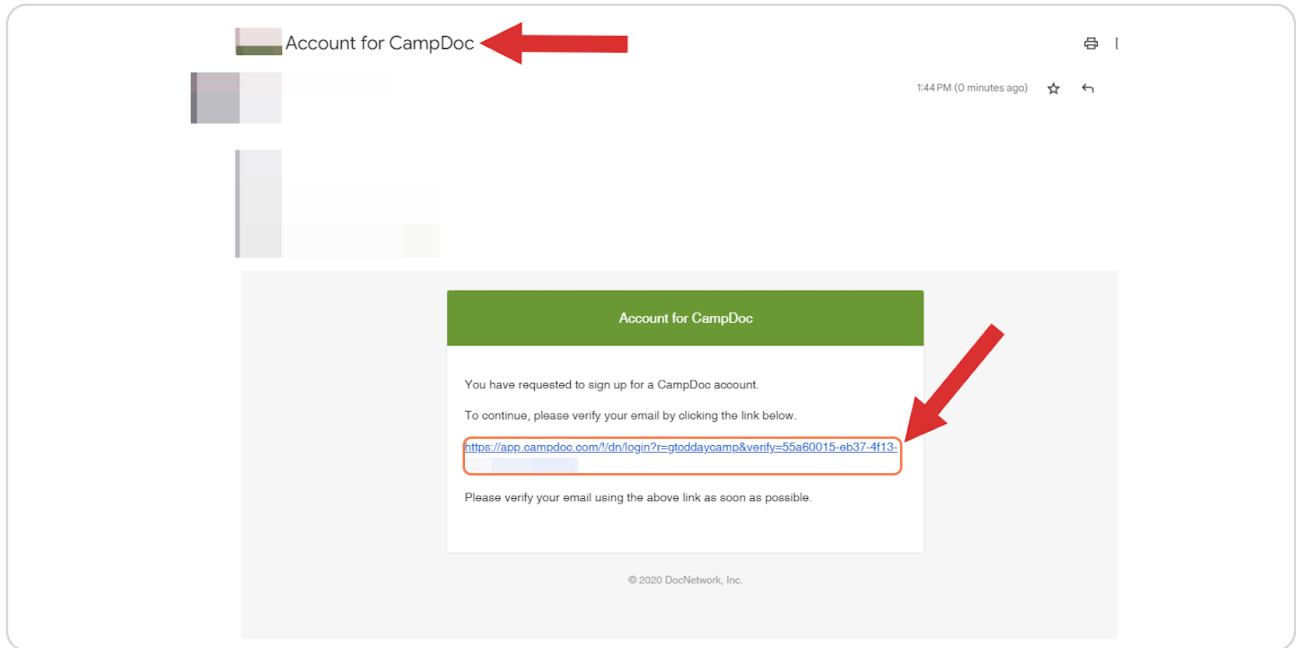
Account for CampDoc

1:44 PM (0 minutes ago)

Account for CampDoc

You have requested to sign up for a CampDoc account.

To continue, please verify your email by clicking the link below.

https://app.campdoc.com/!/dn/login?r=gtoddaycamp&verify=55a60015-eb37-4f13- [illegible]

Please verify your email using the above link as soon as possible.

© 2020 DocNetwork, Inc.